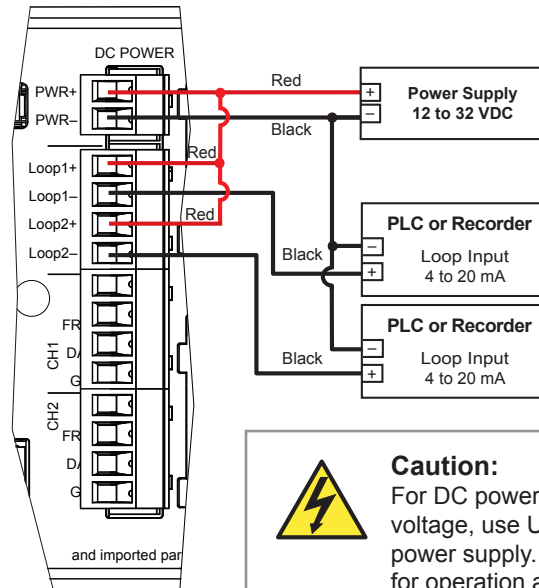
DC POWER

PWR+

PWR–

Loop1+

Loop1–

Loop2+

Loop2–

CH1

FR

DA

G

CH2

FR

DA

G

and imported par

Red

Black

Red

Red

Black

Black

+

–

Power Supply
12 to 32 VDC

PLC or Recorder

–

+

Loop Input
4 to 20 mA

PLC or Recorder

–

+

Loop Input
4 to 20 mA

Caution:
For DC power
voltage, use U
power supply.
for operation a